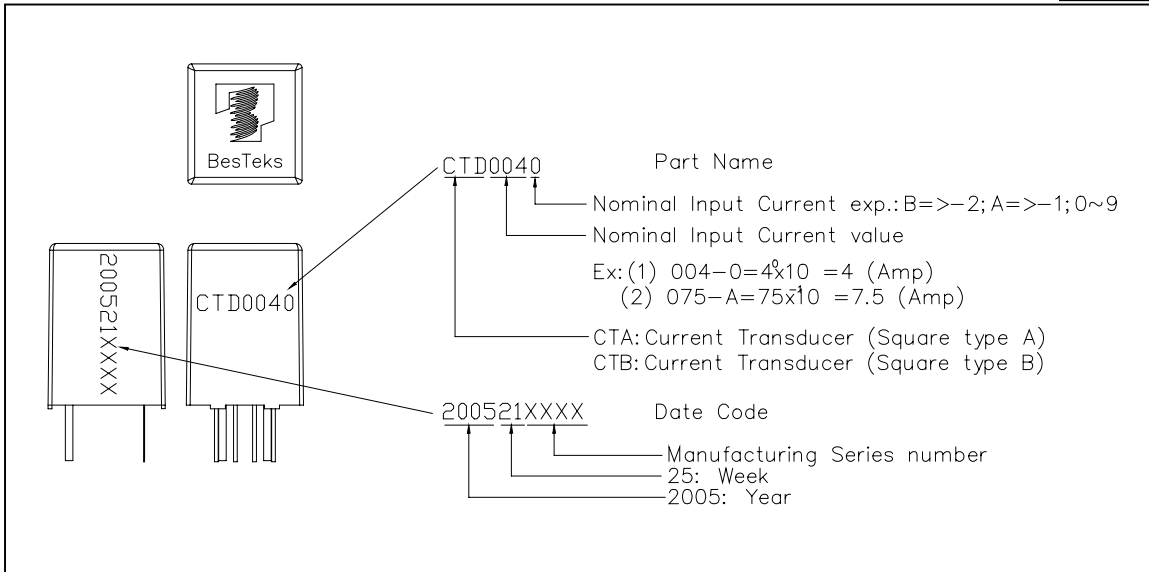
BesTeks

CTD0040 Part Name

Nominal Input Current exp.: B=>−2; A=>−1; 0~9

Nominal Input Current value

Ex: (1) 004−0=4x$10^{0}$ =4 (Amp)
(2) 075−A=75x$10^{-1}$ =7.5 (Amp)

CTA: Current Transducer (Square type A)
CTB: Current Transducer (Square type B)

200521XXXX

CTD0040

200521XXXX Date Code

Manufacturing Series number
25: Week
2005: Year